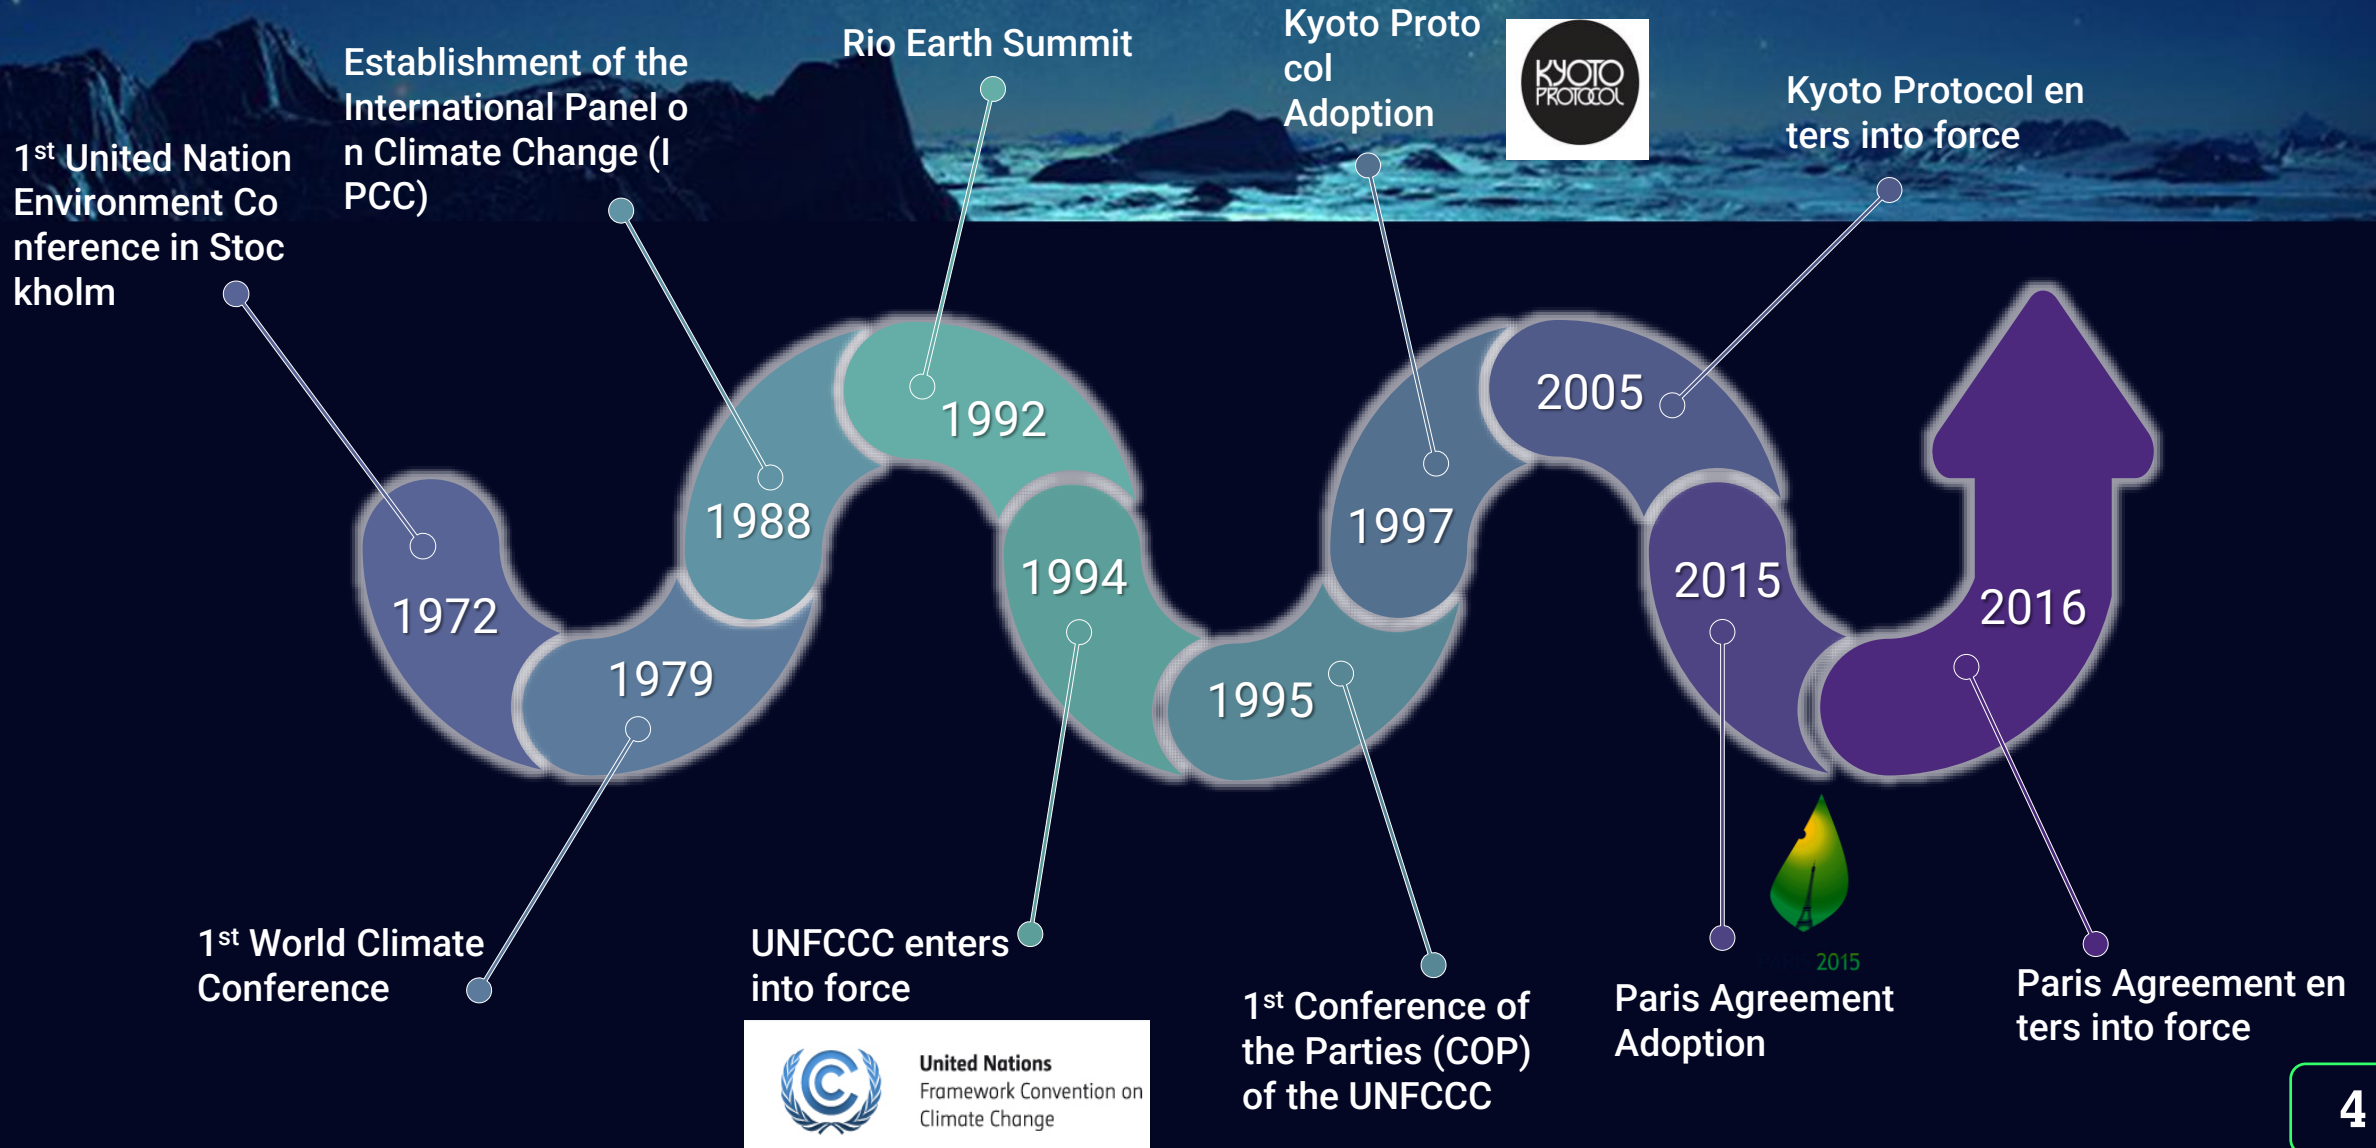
1$^{st}$ United Nation Environment Conference in Stockholm

Establishment of the International Panel on Climate Change (IPCC)

Rio Earth Summit

Kyoto Protocol Adoption

KYOTO PROTOCOL

Kyoto Protocol enters into force

1972

1979

1988

1992

1994

1995

1997

2005

2015

2016

1$^{st}$ World Climate Conference

UNFCCC enters into force

United Nations Framework Convention on Climate Change

1$^{st}$ Conference of the Parties (COP) of the UNFCCC

2015

Paris Agreement Adoption

Paris Agreement enters into force

4